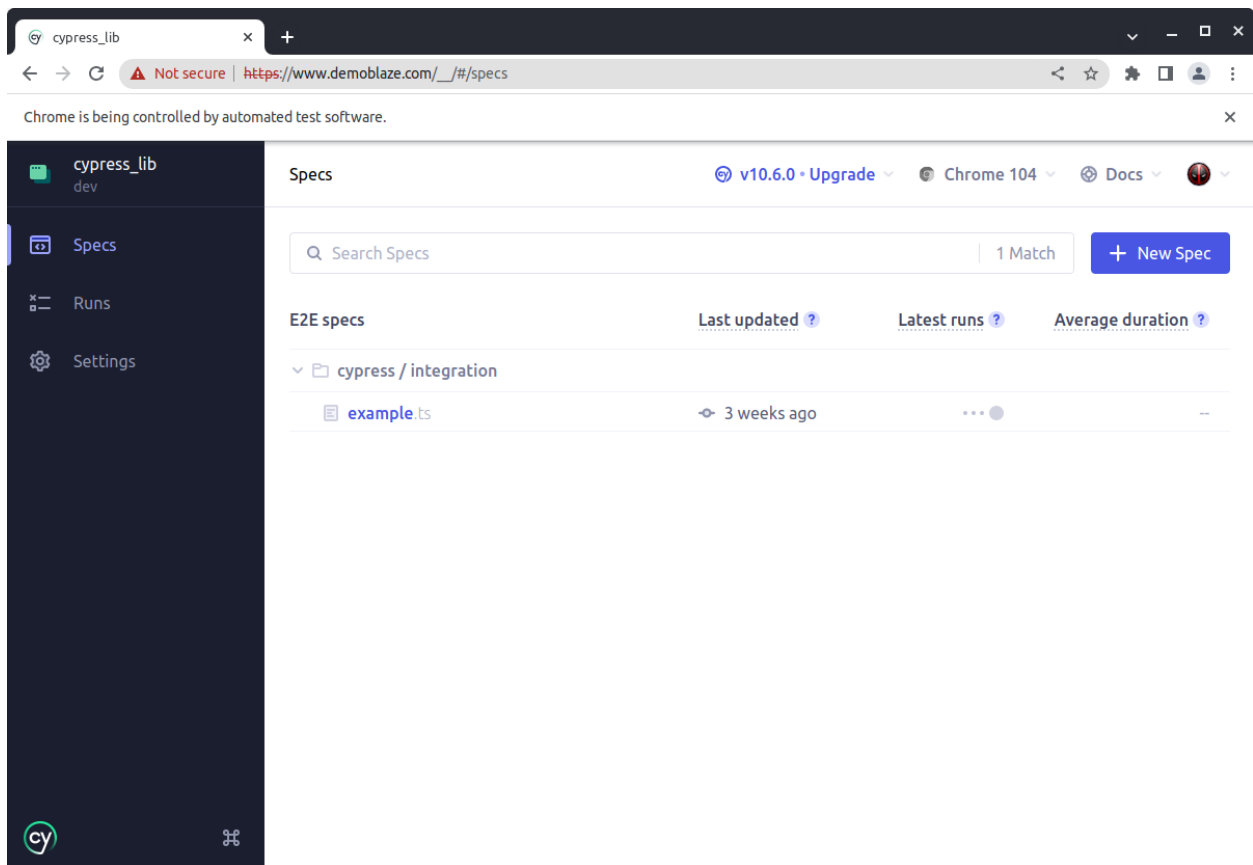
cypress_lib
×
+
Not secure | https://www.demoblaze.com/__/#/specs
Chrome is being controlled by automated test software.
×
cypress_lib
dev
Specs
Runs
Settings
Specs
v10.6.0 • Upgrade
Chrome 104
Docs
Search Specs
1 Match
+ New Spec
E2E specs
Last updated ?
Latest runs ?
Average duration ?
cypress / integration
example.ts
3 weeks ago
--